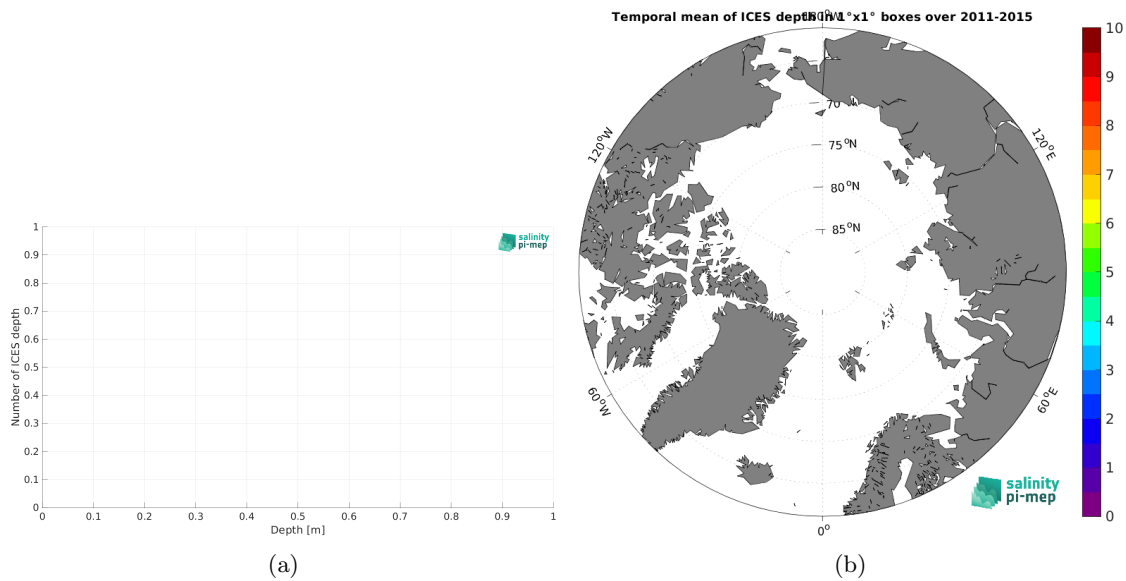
salinity
pi-mep

1
0.9
0.8
0.7
0.6
0.5
0.4
0.3
0.2
0.1
0

Number of ICES depth

0 0.1 0.2 0.3 0.4 0.5 0.6 0.7 0.8 0.9 1

Depth [m]

(a)

Temporal mean of ICES depth in 1°x1° boxes over 2011-2015

180°W

70°N

75°N

80°N

85°N

120°W

120°E

60°W

60°E

0°

salinity
pi-mep

10
9
8
7
6
5
4
3
2
1
0

(b)